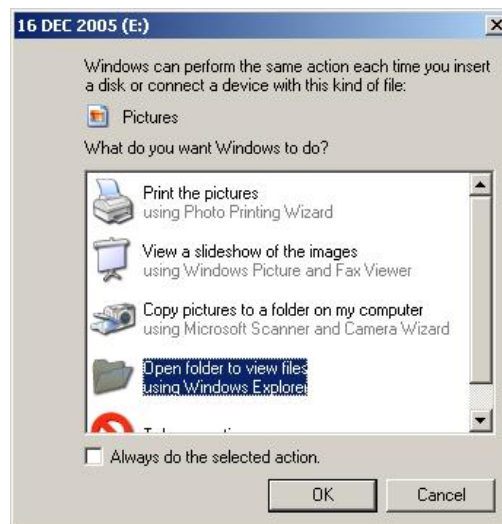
16 DEC 2005 (E:)

Windows can perform the same action each time you insert a disk or connect a device with this kind of file:

Pictures

What do you want Windows to do?

Print the pictures
using Photo Printing Wizard

View a slideshow of the images
using Windows Picture and Fax Viewer

Copy pictures to a folder on my computer
using Microsoft Scanner and Camera Wizard

Open folder to view files
using Windows Explorer

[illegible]

Always do the selected action.

OK

Cancel